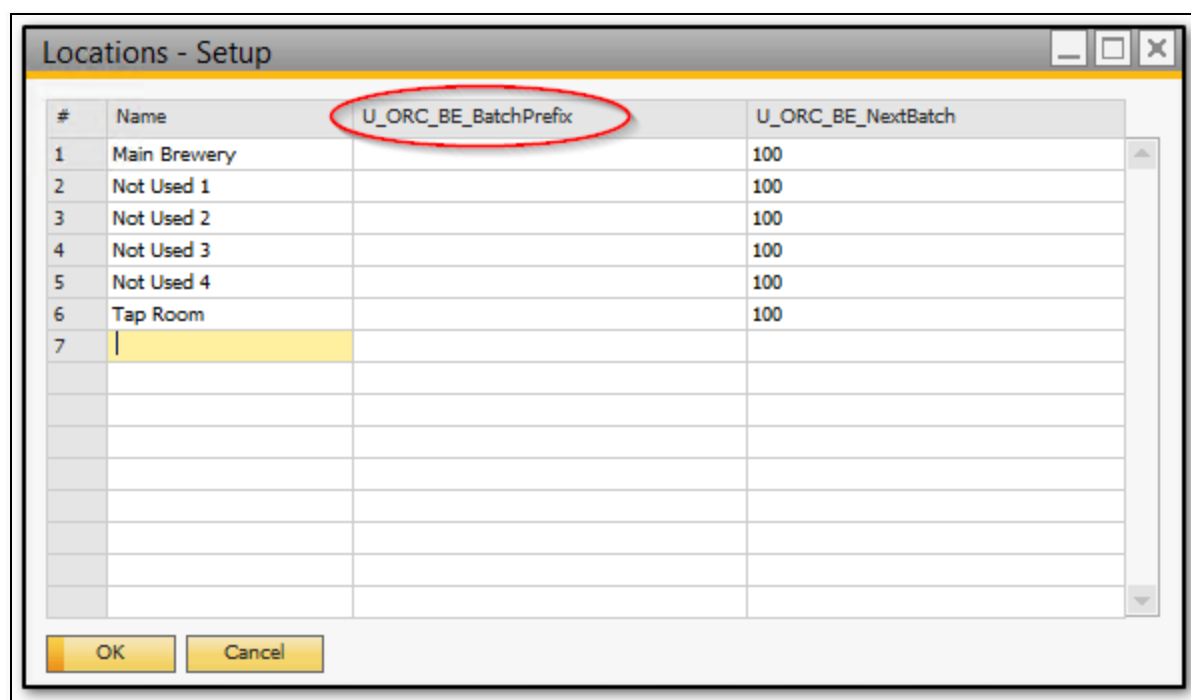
Locations - Setup

| # | Name | U_ORC_BE_BatchPrefix | U_ORC_BE_NextBatch |
|---|---|---|---|
| 1 | Main Brewery | | 100 |
| 2 | Not Used 1 | | 100 |
| 3 | Not Used 2 | | 100 |
| 4 | Not Used 3 | | 100 |
| 5 | Not Used 4 | | 100 |
| 6 | Tap Room | | 100 |
| 7 | | | |

OK Cancel